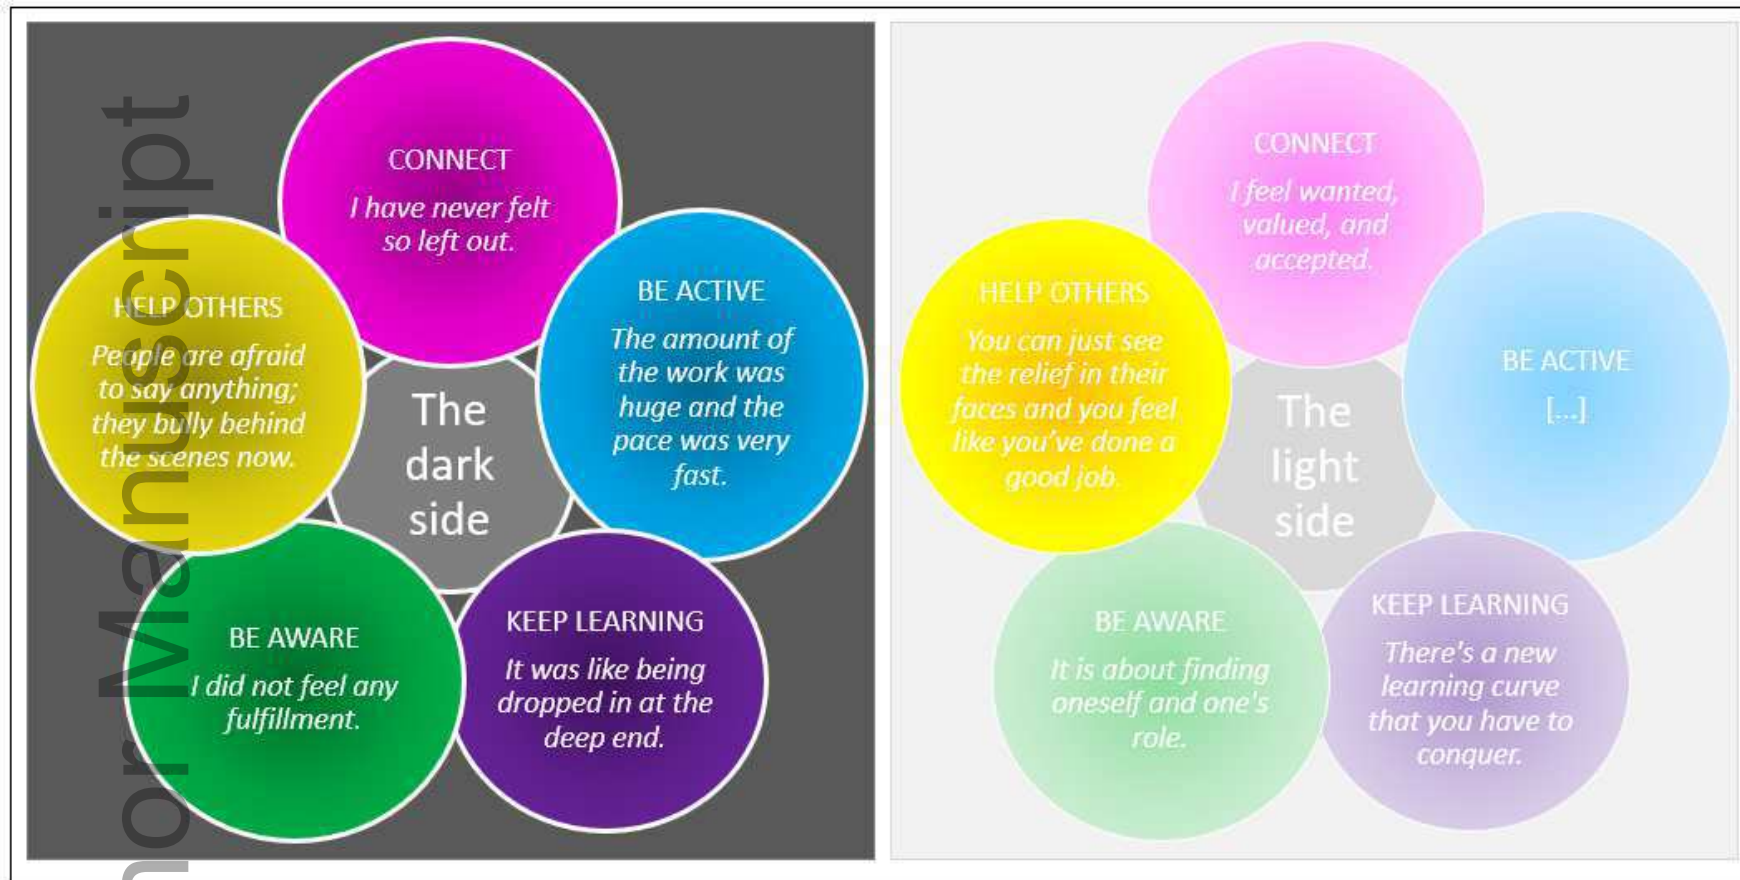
CONNECT
I have never felt so left out.

HELP OTHERS
People are afraid to say anything; they bully behind the scenes now.

BE ACTIVE
The amount of the work was huge and the pace was very fast.

The dark side

BE AWARE
I did not feel any fulfillment.

KEEP LEARNING
It was like being dropped in at the deep end.

CONNECT
I feel wanted, valued, and accepted.

HELP OTHERS
You can just see the relief in their faces and you feel like you've done a good job.

The light side

BE ACTIVE
[...]

BE AWARE
It is about finding oneself and one's role.

KEEP LEARNING
There's a new learning curve that you have to conquer.

or Manuscript